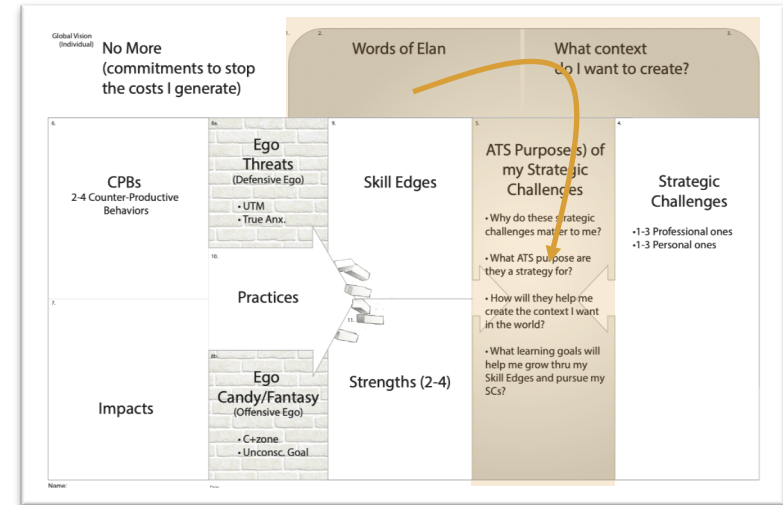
Global Vision (Individual)

No More (commitments to stop the costs I generate)

1. 2.

Words of Elan

What context do I want to create?

3.

6.

CPBs

2-4 Counter-Productive Behaviors

8a.

Ego Threats

(Defensive Ego)

• UTM
• True Anx.

9.

Skill Edges

5.

ATS Purpose(s) of my Strategic Challenges

• Why do these strategic challenges matter to me?

• What ATS purpose are they a strategy for?

• How will they help me create the context I want in the world?

• What learning goals will help me grow thru my Skill Edges and pursue my SCs?

4.

Strategic Challenges

•1-3 Professional ones
•1-3 Personal ones

10.

Practices

7.

11.

8b.

Ego Candy/Fantasy

(Offensive Ego)

• C+zone
• Unconsc. Goal

Impacts

Strengths (2-4)

Name:

Date: